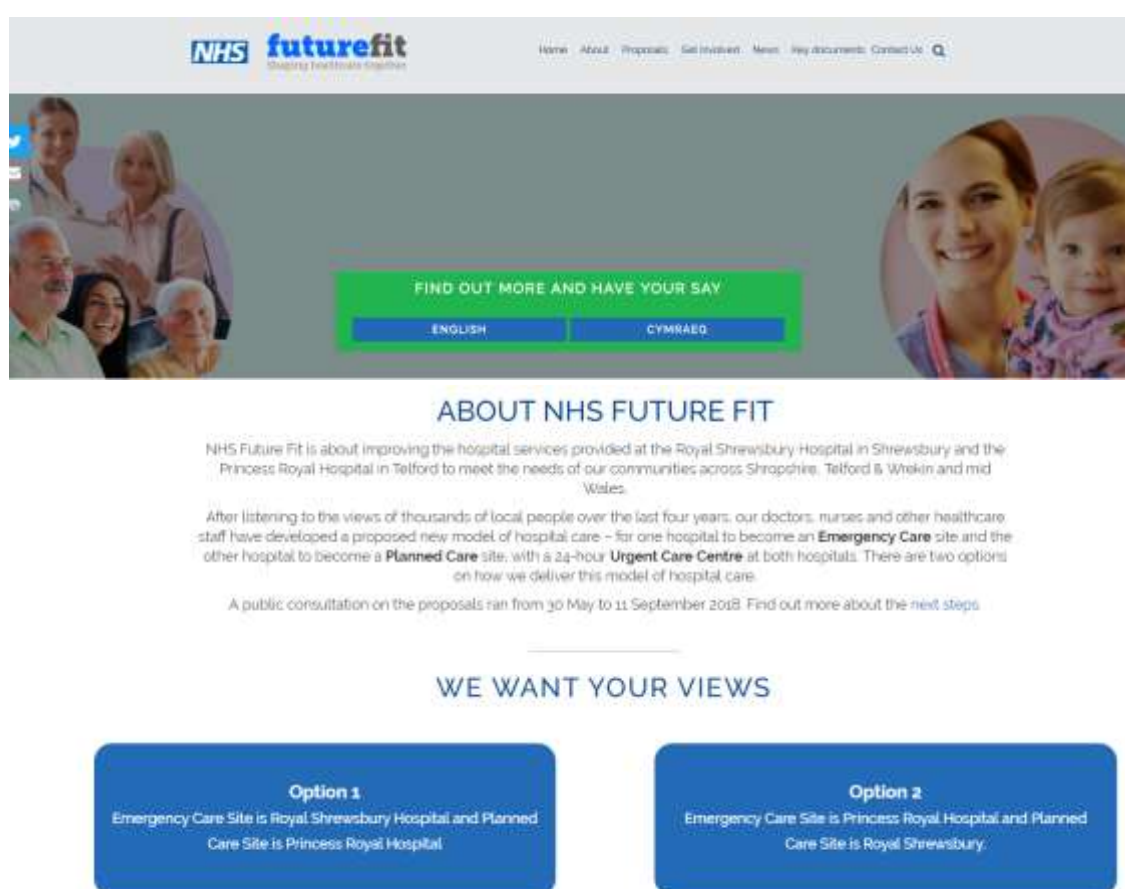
NHS futurefit
Shaping healthcare together

Home About Proposals Get involved News Key documents Contact Us

FIND OUT MORE AND HAVE YOUR SAY

ENGLISH CYMRAEG

ABOUT NHS FUTURE FIT

NHS Future Fit is about improving the hospital services provided at the Royal Shrewsbury Hospital in Shrewsbury and the Princess Royal Hospital in Telford to meet the needs of our communities across Shropshire, Telford & Wrekin and mid Wales.

After listening to the views of thousands of local people over the last four years, our doctors, nurses and other healthcare staff have developed a proposed new model of hospital care – for one hospital to become an Emergency Care site and the other hospital to become a Planned Care site, with a 24-hour Urgent Care Centre at both hospitals. There are two options on how we deliver this model of hospital care.

A public consultation on the proposals ran from 30 May to 11 September 2018. Find out more about the next steps.

WE WANT YOUR VIEWS

Option 1
Emergency Care Site is Royal Shrewsbury Hospital and Planned Care Site is Princess Royal Hospital

Option 2
Emergency Care Site is Princess Royal Hospital and Planned Care Site is Royal Shrewsbury.